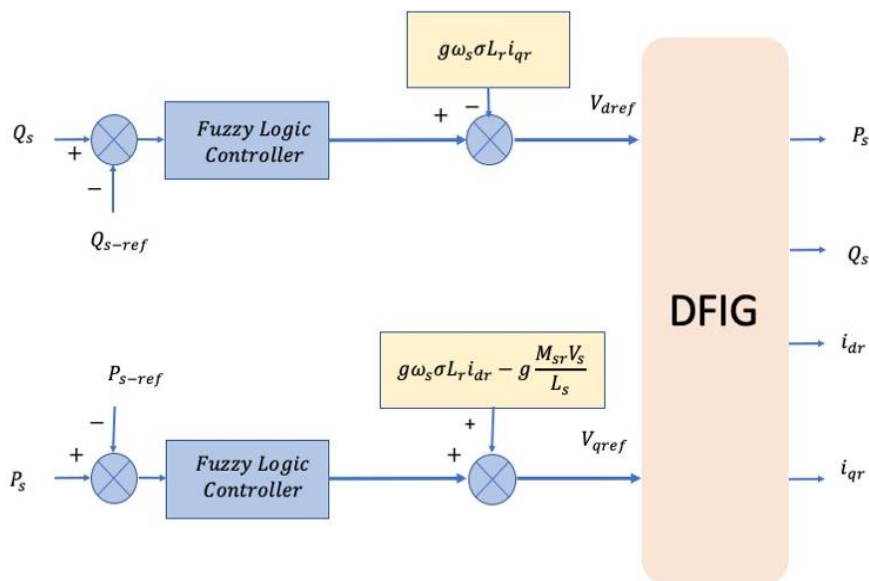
$g\omega_s\sigma L_r i_{qr}$

$Q_s$ + − $Q_{s-ref}$

Fuzzy Logic Controller

+ − $V_{dref}$

$P_s$

$Q_s$

DFIG

$i_{dr}$

$g\omega_s\sigma L_r i_{dr} - g\frac{M_{sr}V_s}{L_s}$

$P_{s-ref}$ − + $P_s$

Fuzzy Logic Controller

+ + $V_{qref}$

$i_{qr}$